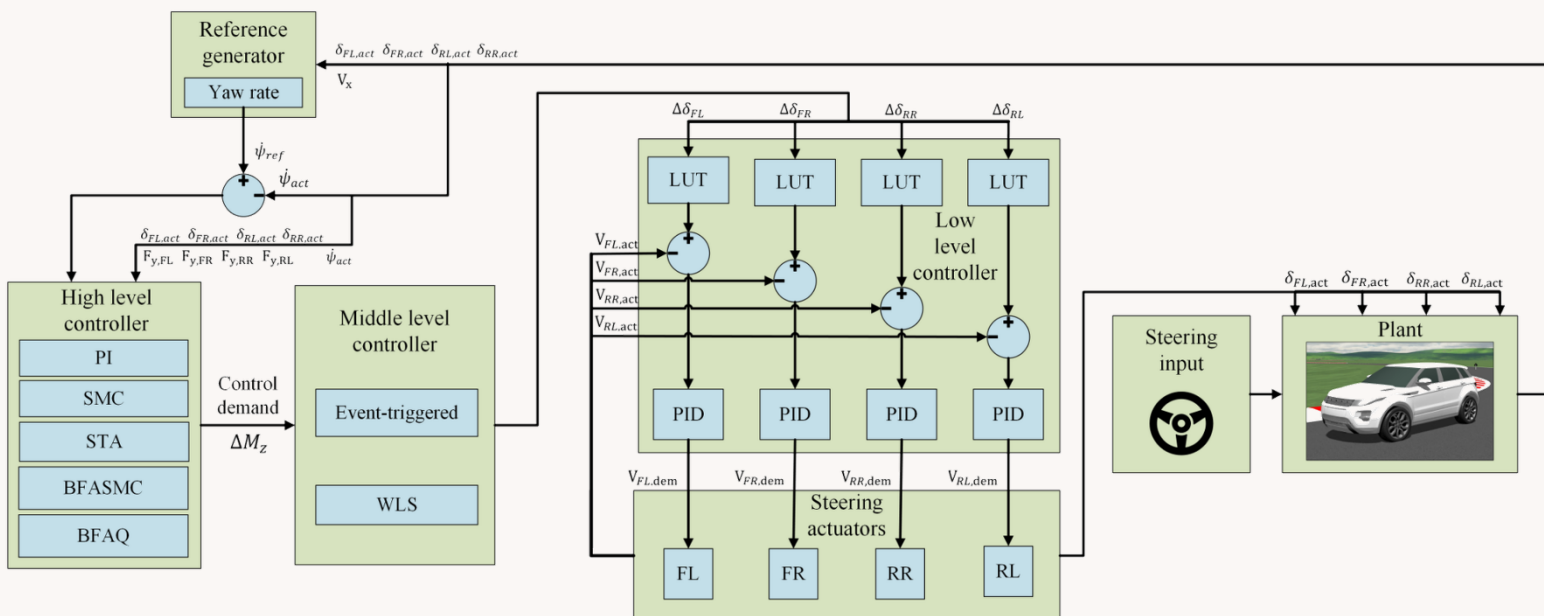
Reference generator

Yaw rate

$\delta_{FL,act}$ $\delta_{FR,act}$ $\delta_{RL,act}$ $\delta_{RR,act}$

$V_x$

$\dot{\psi}_{ref}$

+

$\dot{\psi}_{act}$

−

$\delta_{FL,act}$ $\delta_{FR,act}$ $\delta_{RL,act}$ $\delta_{RR,act}$

$F_{y,FL}$ $F_{y,FR}$ $F_{y,RR}$ $F_{y,RL}$

$\dot{\psi}_{act}$

High level controller

PI

SMC

STA

BFASMC

BFAQ

Control demand

$\Delta M_z$

Middle level controller

Event-triggered

WLS

$\Delta\delta_{FL}$ $\Delta\delta_{FR}$ $\Delta\delta_{RR}$ $\Delta\delta_{RL}$

LUT LUT LUT LUT

Low level controller

$V_{FL,act}$

$V_{FR,act}$

$V_{RR,act}$

$V_{RL,act}$

+ − + − + − + −

PID PID PID PID

$V_{FL,dem}$ $V_{FR,dem}$ $V_{RR,dem}$ $V_{RL,dem}$

Steering actuators

FL FR RR RL

$\delta_{FL,act}$ $\delta_{FR,act}$ $\delta_{RR,act}$ $\delta_{RL,act}$

Steering input

Plant